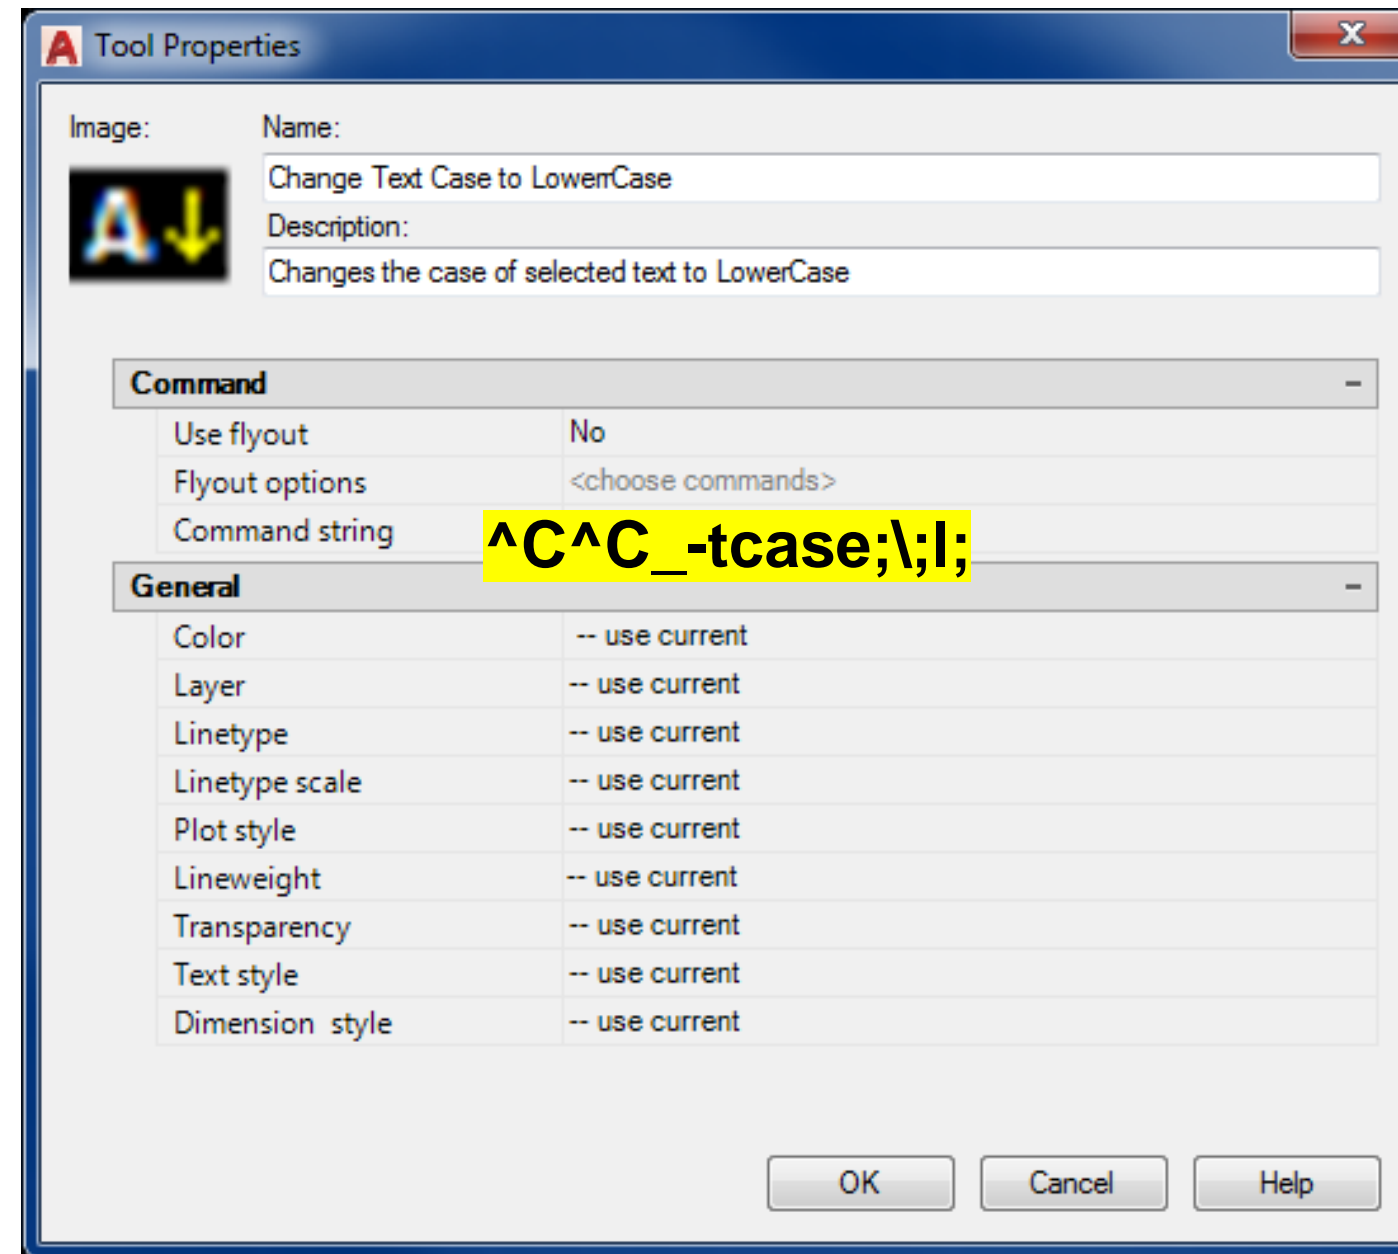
Tool Properties

Image:

Name:

Change Text Case to LowerCase

Description:

Changes the case of selected text to LowerCase

Command

| Use flyout | No |
|---|---|
| Flyout options | <choose commands> |
| Command string | ^C^C_-tcase;\;l; |

General

| Color | -- use current |
|---|---|
| Layer | -- use current |
| Linetype | -- use current |
| Linetype scale | -- use current |
| Plot style | -- use current |
| Lineweight | -- use current |
| Transparency | -- use current |
| Text style | -- use current |
| Dimension style | -- use current |

OK Cancel Help